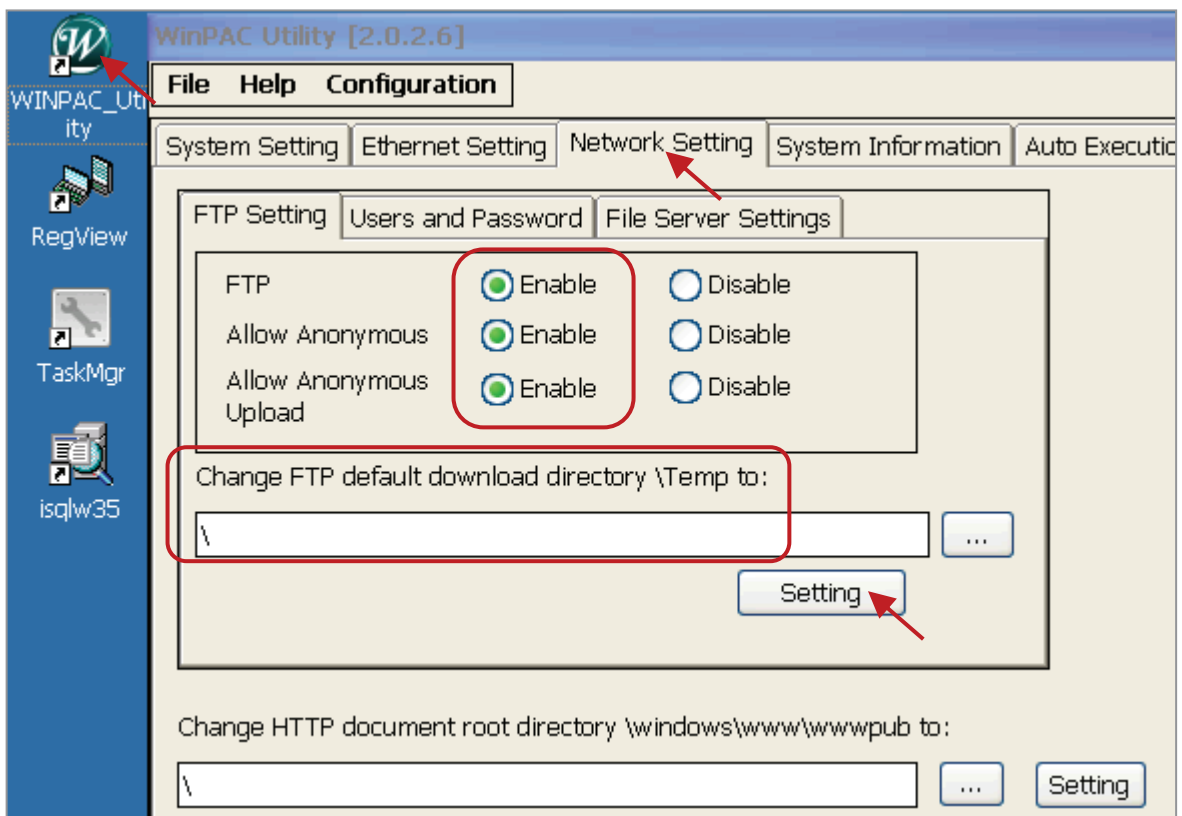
WINPAC_Utility

RegView

TaskMgr

isqlw35

WinPAC Utility [2.0.2.6]

File Help Configuration

System Setting | Ethernet Setting | Network Setting | System Information | Auto Executio

FTP Setting | Users and Password | File Server Settings

FTP Enable Disable

Allow Anonymous Enable Disable

Allow Anonymous Upload Enable Disable

Change FTP default download directory \Temp to:

\

...

Setting

Change HTTP document root directory \windows\www\wwwpub to:

\

...

Setting